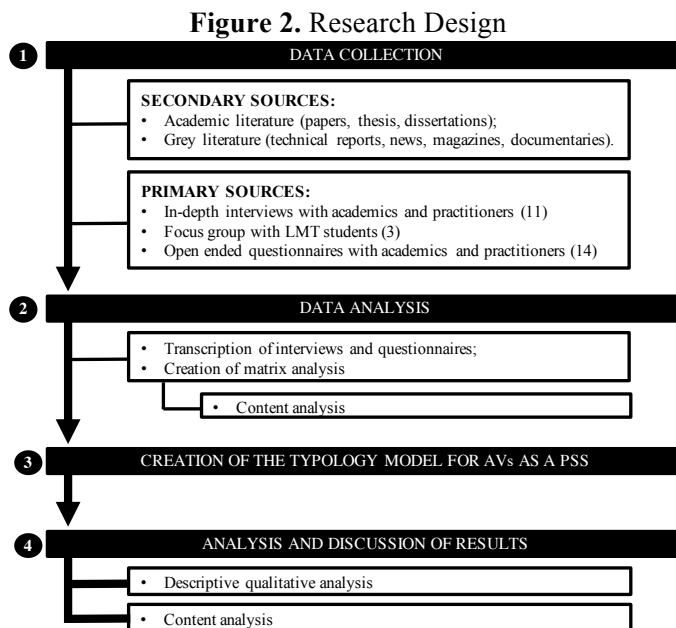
**Figure 2.** Research Design

1 DATA COLLECTION

**SECONDARY SOURCES:**
- Academic literature (papers, thesis, dissertations);
- Grey literature (technical reports, news, magazines, documentaries).

**PRIMARY SOURCES:**
- In-depth interviews with academics and practitioners (11)
- Focus group with LMT students (3)
- Open ended questionnaires with academics and practitioners (14)

2 DATA ANALYSIS

- Transcription of interviews and questionnaires;
- Creation of matrix analysis

- Content analysis

3 CREATION OF THE TYPOLOGY MODEL FOR AVs AS A PSS

4 ANALYSIS AND DISCUSSION OF RESULTS

- Descriptive qualitative analysis

- Content analysis